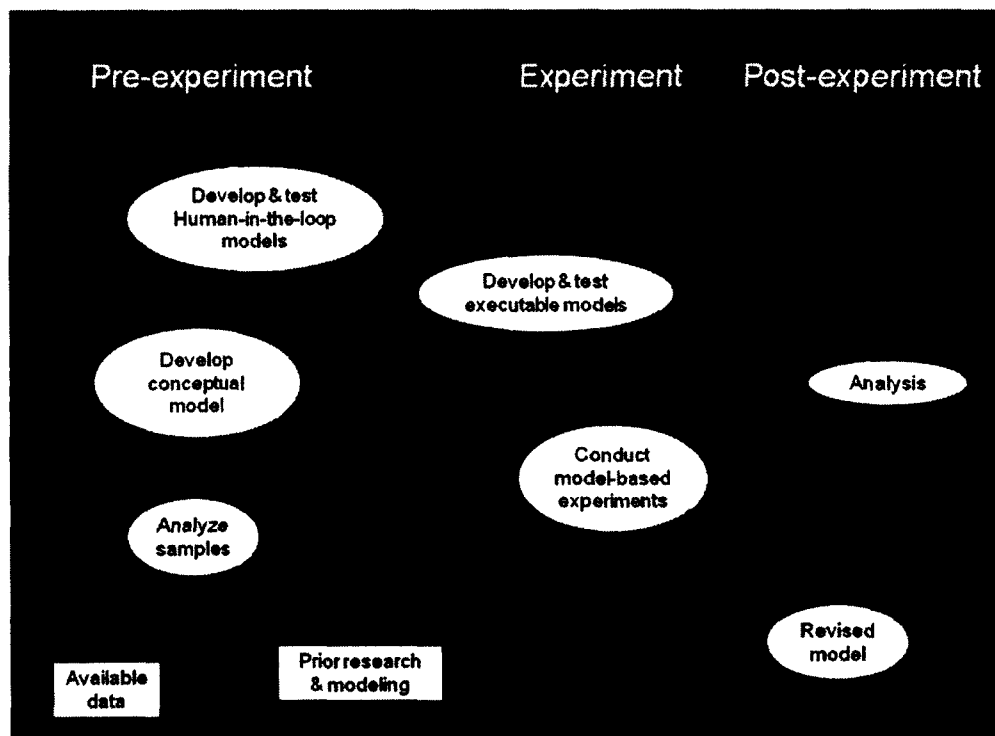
Pre-experiment

Experiment

Post-experiment

Develop & test Human-in-the-loop models

Develop & test executable models

Develop conceptual model

Analysis

Conduct model-based experiments

Analyze samples

Revised model

Available data

Prior research & modeling